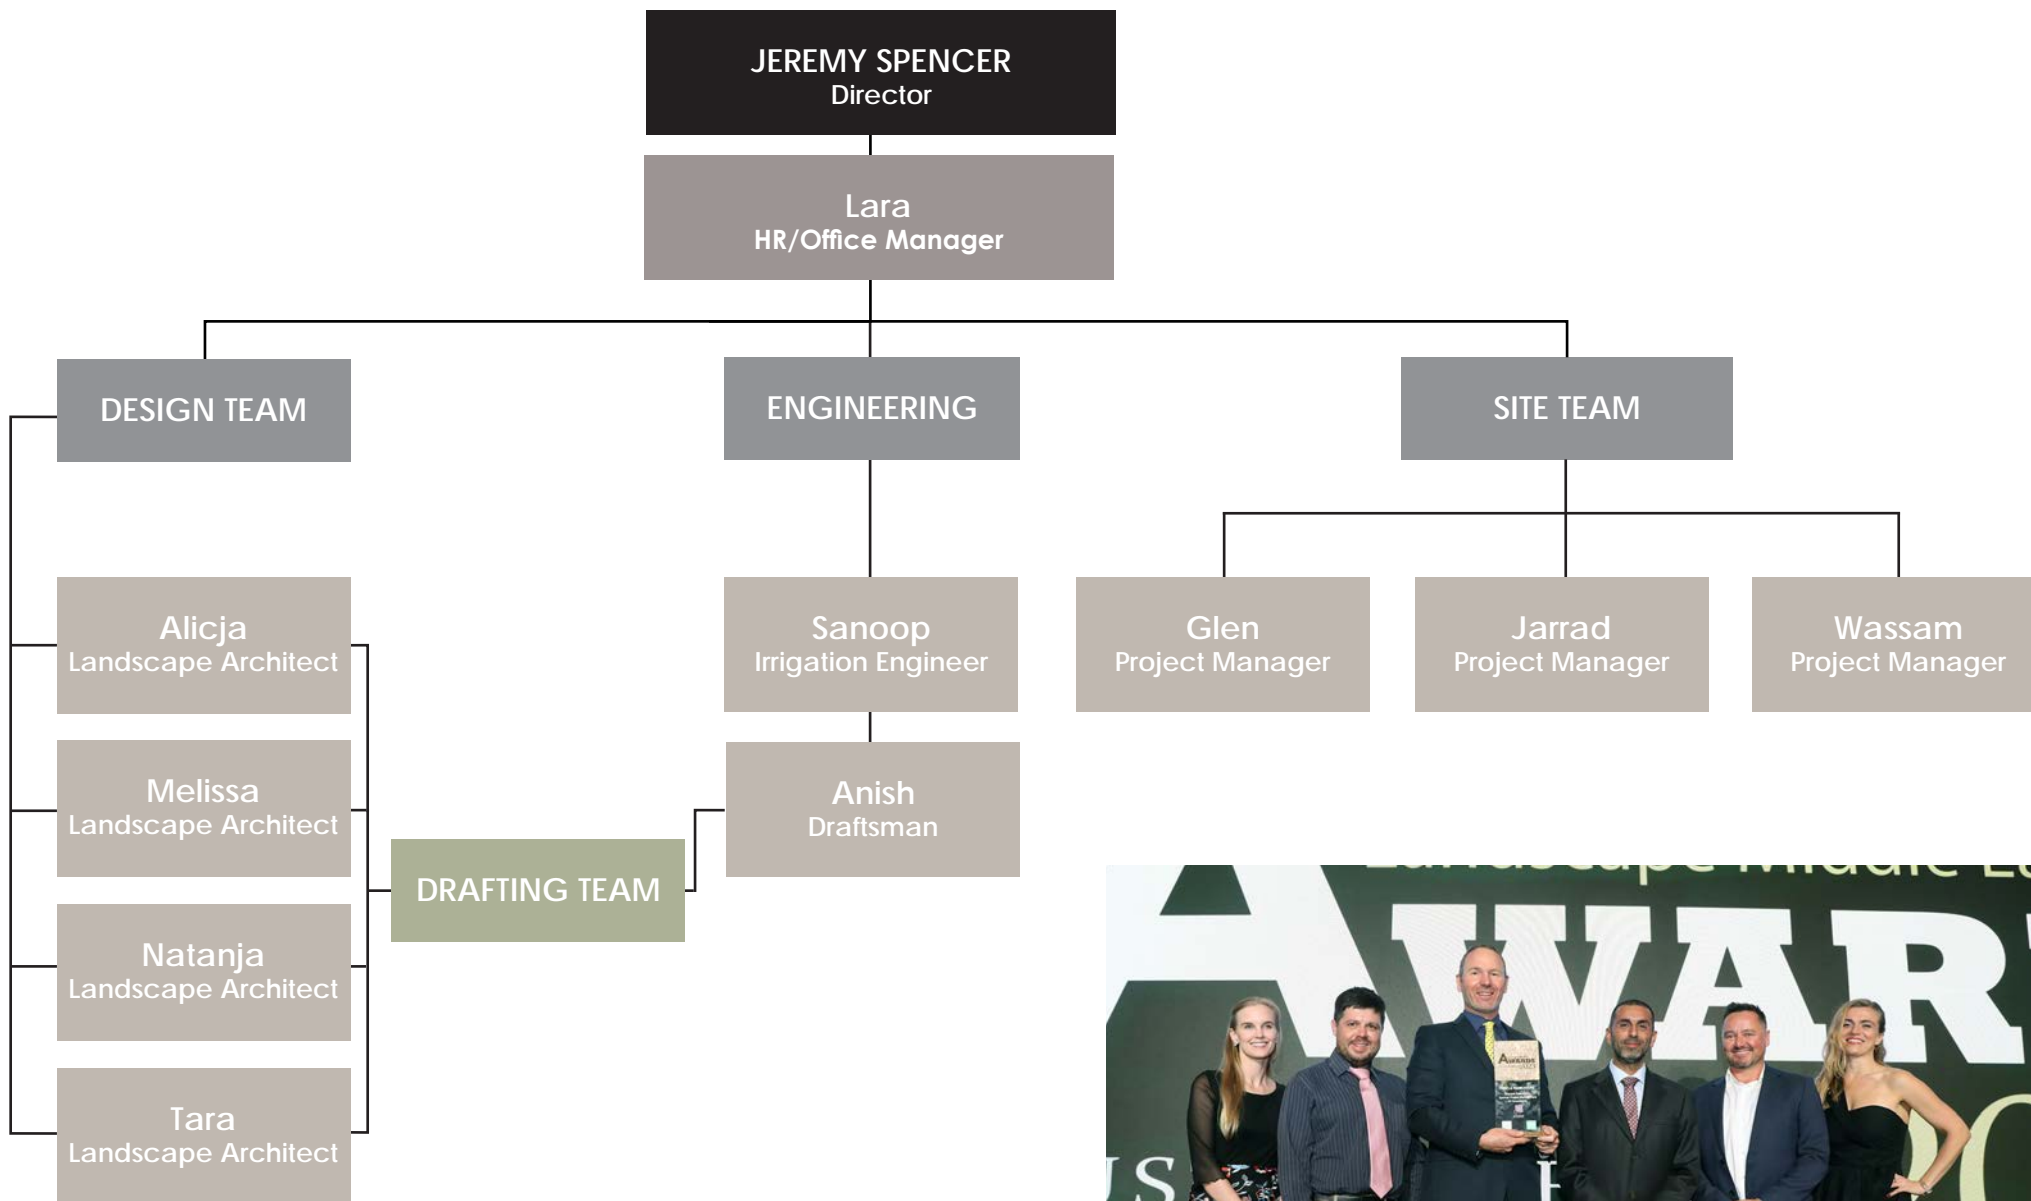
JEREMY SPENCER
Director

Lara
HR/Office Manager

DESIGN TEAM

ENGINEERING

SITE TEAM

Alicja
Landscape Architect

Melissa
Landscape Architect

Natanja
Landscape Architect

Tara
Landscape Architect

DRAFTING TEAM

Sanoop
Irrigation Engineer

Anish
Draftsman

Glen
Project Manager

Jarrad
Project Manager

Wassam
Project Manager

AWAR

AWARDS